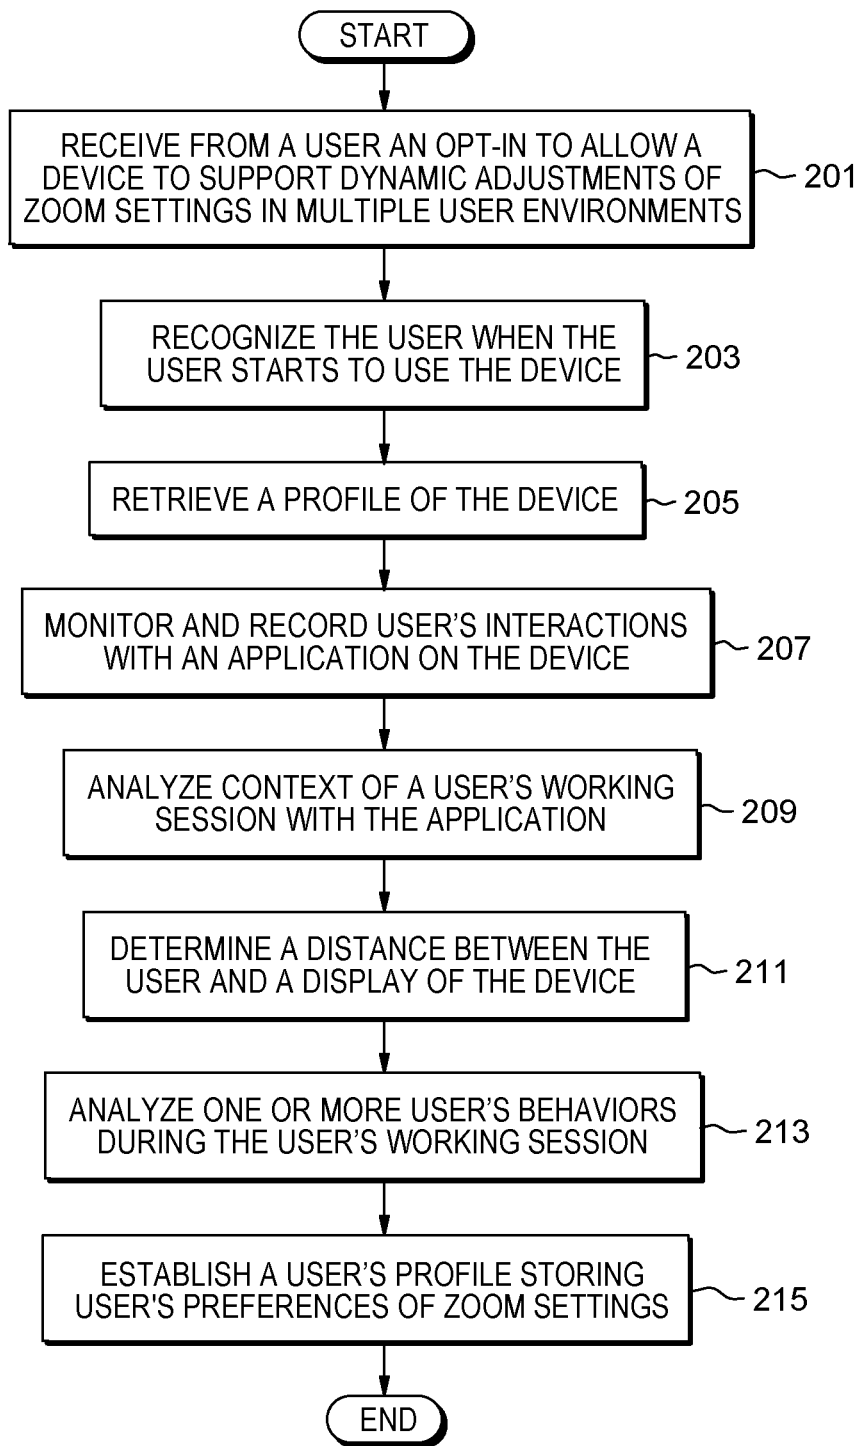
START

RECEIVE FROM A USER AN OPT-IN TO ALLOW A DEVICE TO SUPPORT DYNAMIC ADJUSTMENTS OF ZOOM SETTINGS IN MULTIPLE USER ENVIRONMENTS

201

RECOGNIZE THE USER WHEN THE USER STARTS TO USE THE DEVICE

203

RETRIEVE A PROFILE OF THE DEVICE

205

MONITOR AND RECORD USER'S INTERACTIONS WITH AN APPLICATION ON THE DEVICE

207

ANALYZE CONTEXT OF A USER'S WORKING SESSION WITH THE APPLICATION

209

DETERMINE A DISTANCE BETWEEN THE USER AND A DISPLAY OF THE DEVICE

211

ANALYZE ONE OR MORE USER'S BEHAVIORS DURING THE USER'S WORKING SESSION

213

ESTABLISH A USER'S PROFILE STORING USER'S PREFERENCES OF ZOOM SETTINGS

215

END